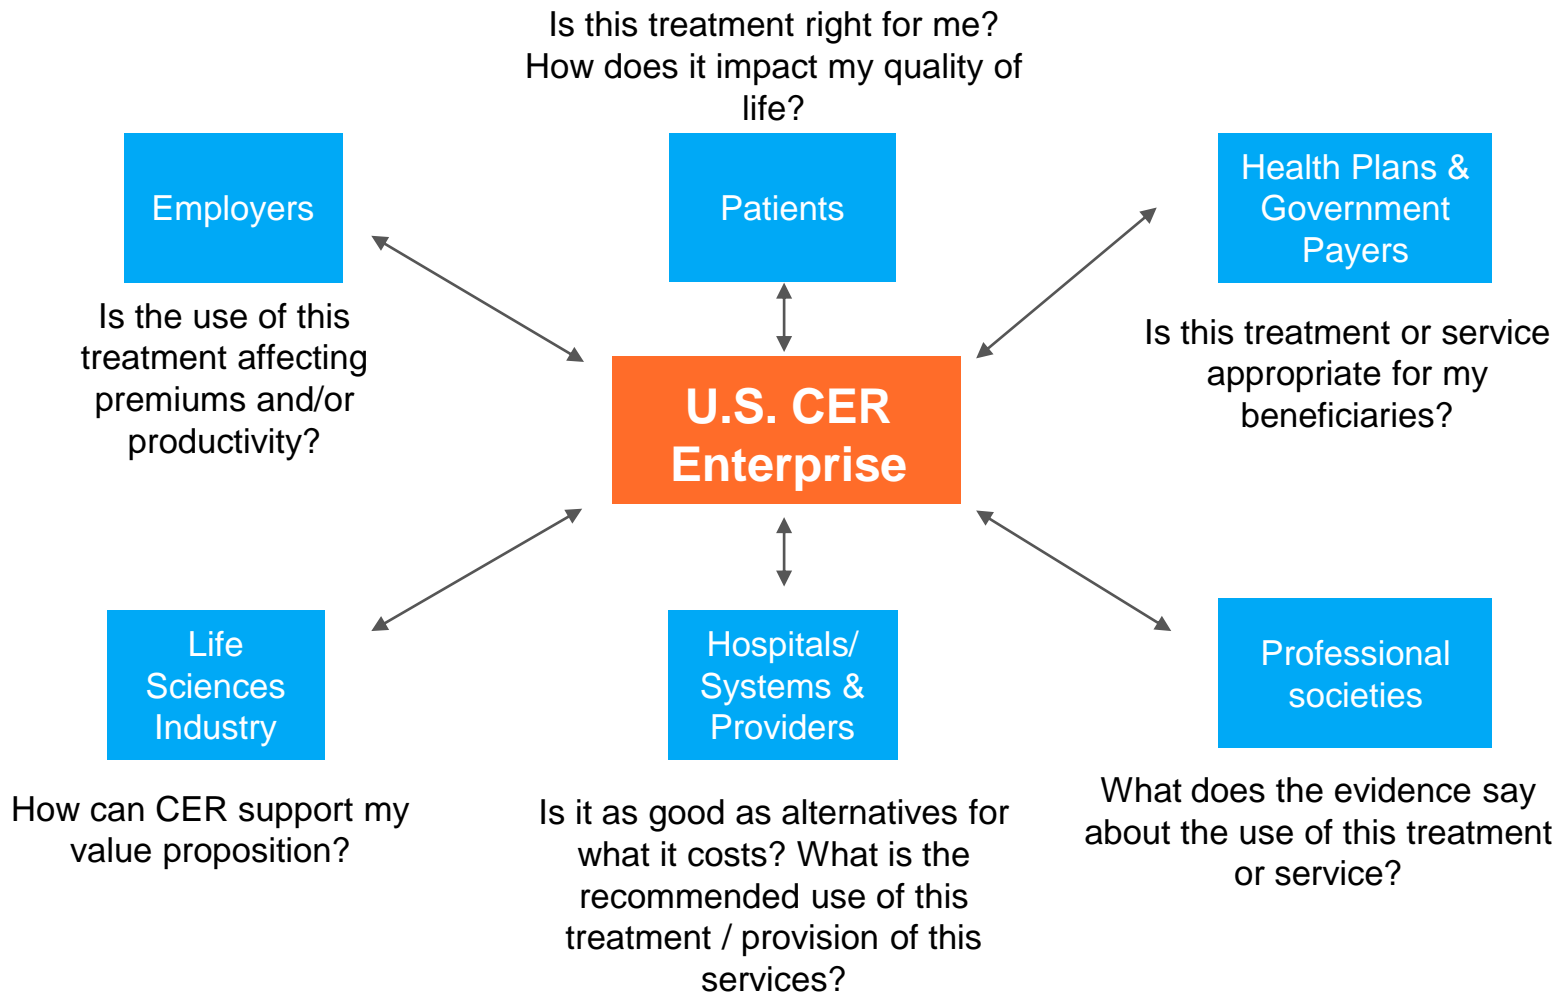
Is this treatment right for me? How does it impact my quality of life?

Employers

Patients

Health Plans & Government Payers

Is the use of this treatment affecting premiums and/or productivity?

U.S. CER Enterprise

Is this treatment or service appropriate for my beneficiaries?

Life Sciences Industry

Hospitals/ Systems & Providers

Professional societies

How can CER support my value proposition?

Is it as good as alternatives for what it costs? What is the recommended use of this treatment / provision of this services?

What does the evidence say about the use of this treatment or service?